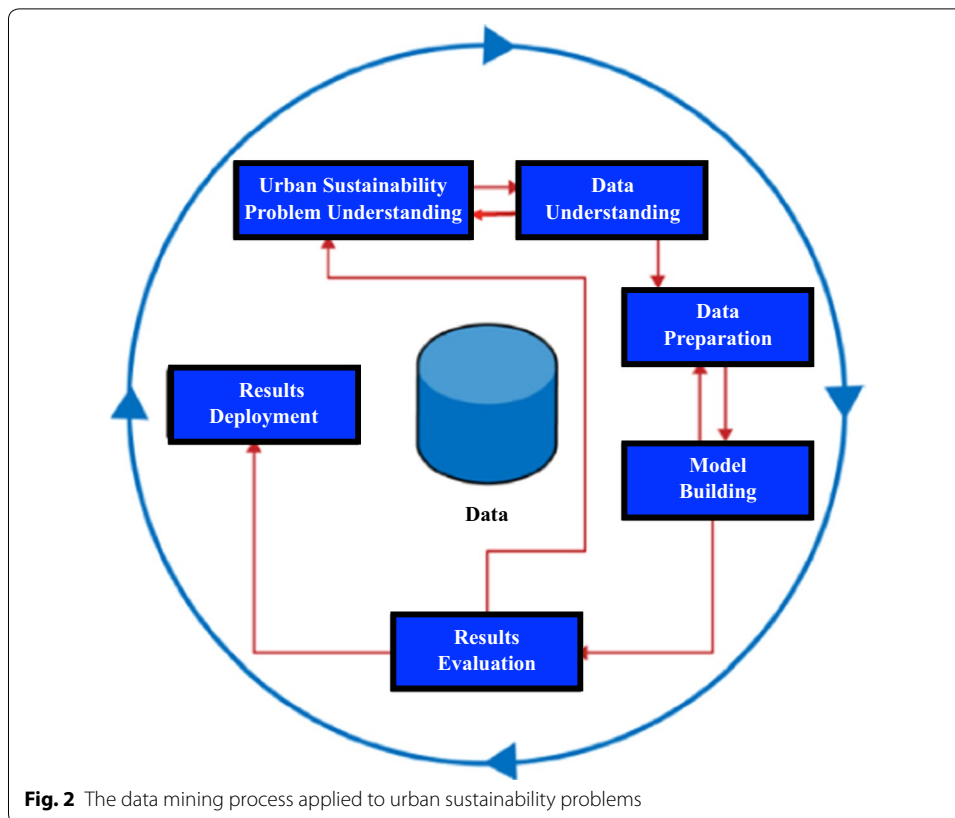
Urban Sustainability Problem Understanding

Data Understanding

Data Preparation

Model Building

Results Evaluation

Results Deployment

Data

**Fig. 2** The data mining process applied to urban sustainability problems